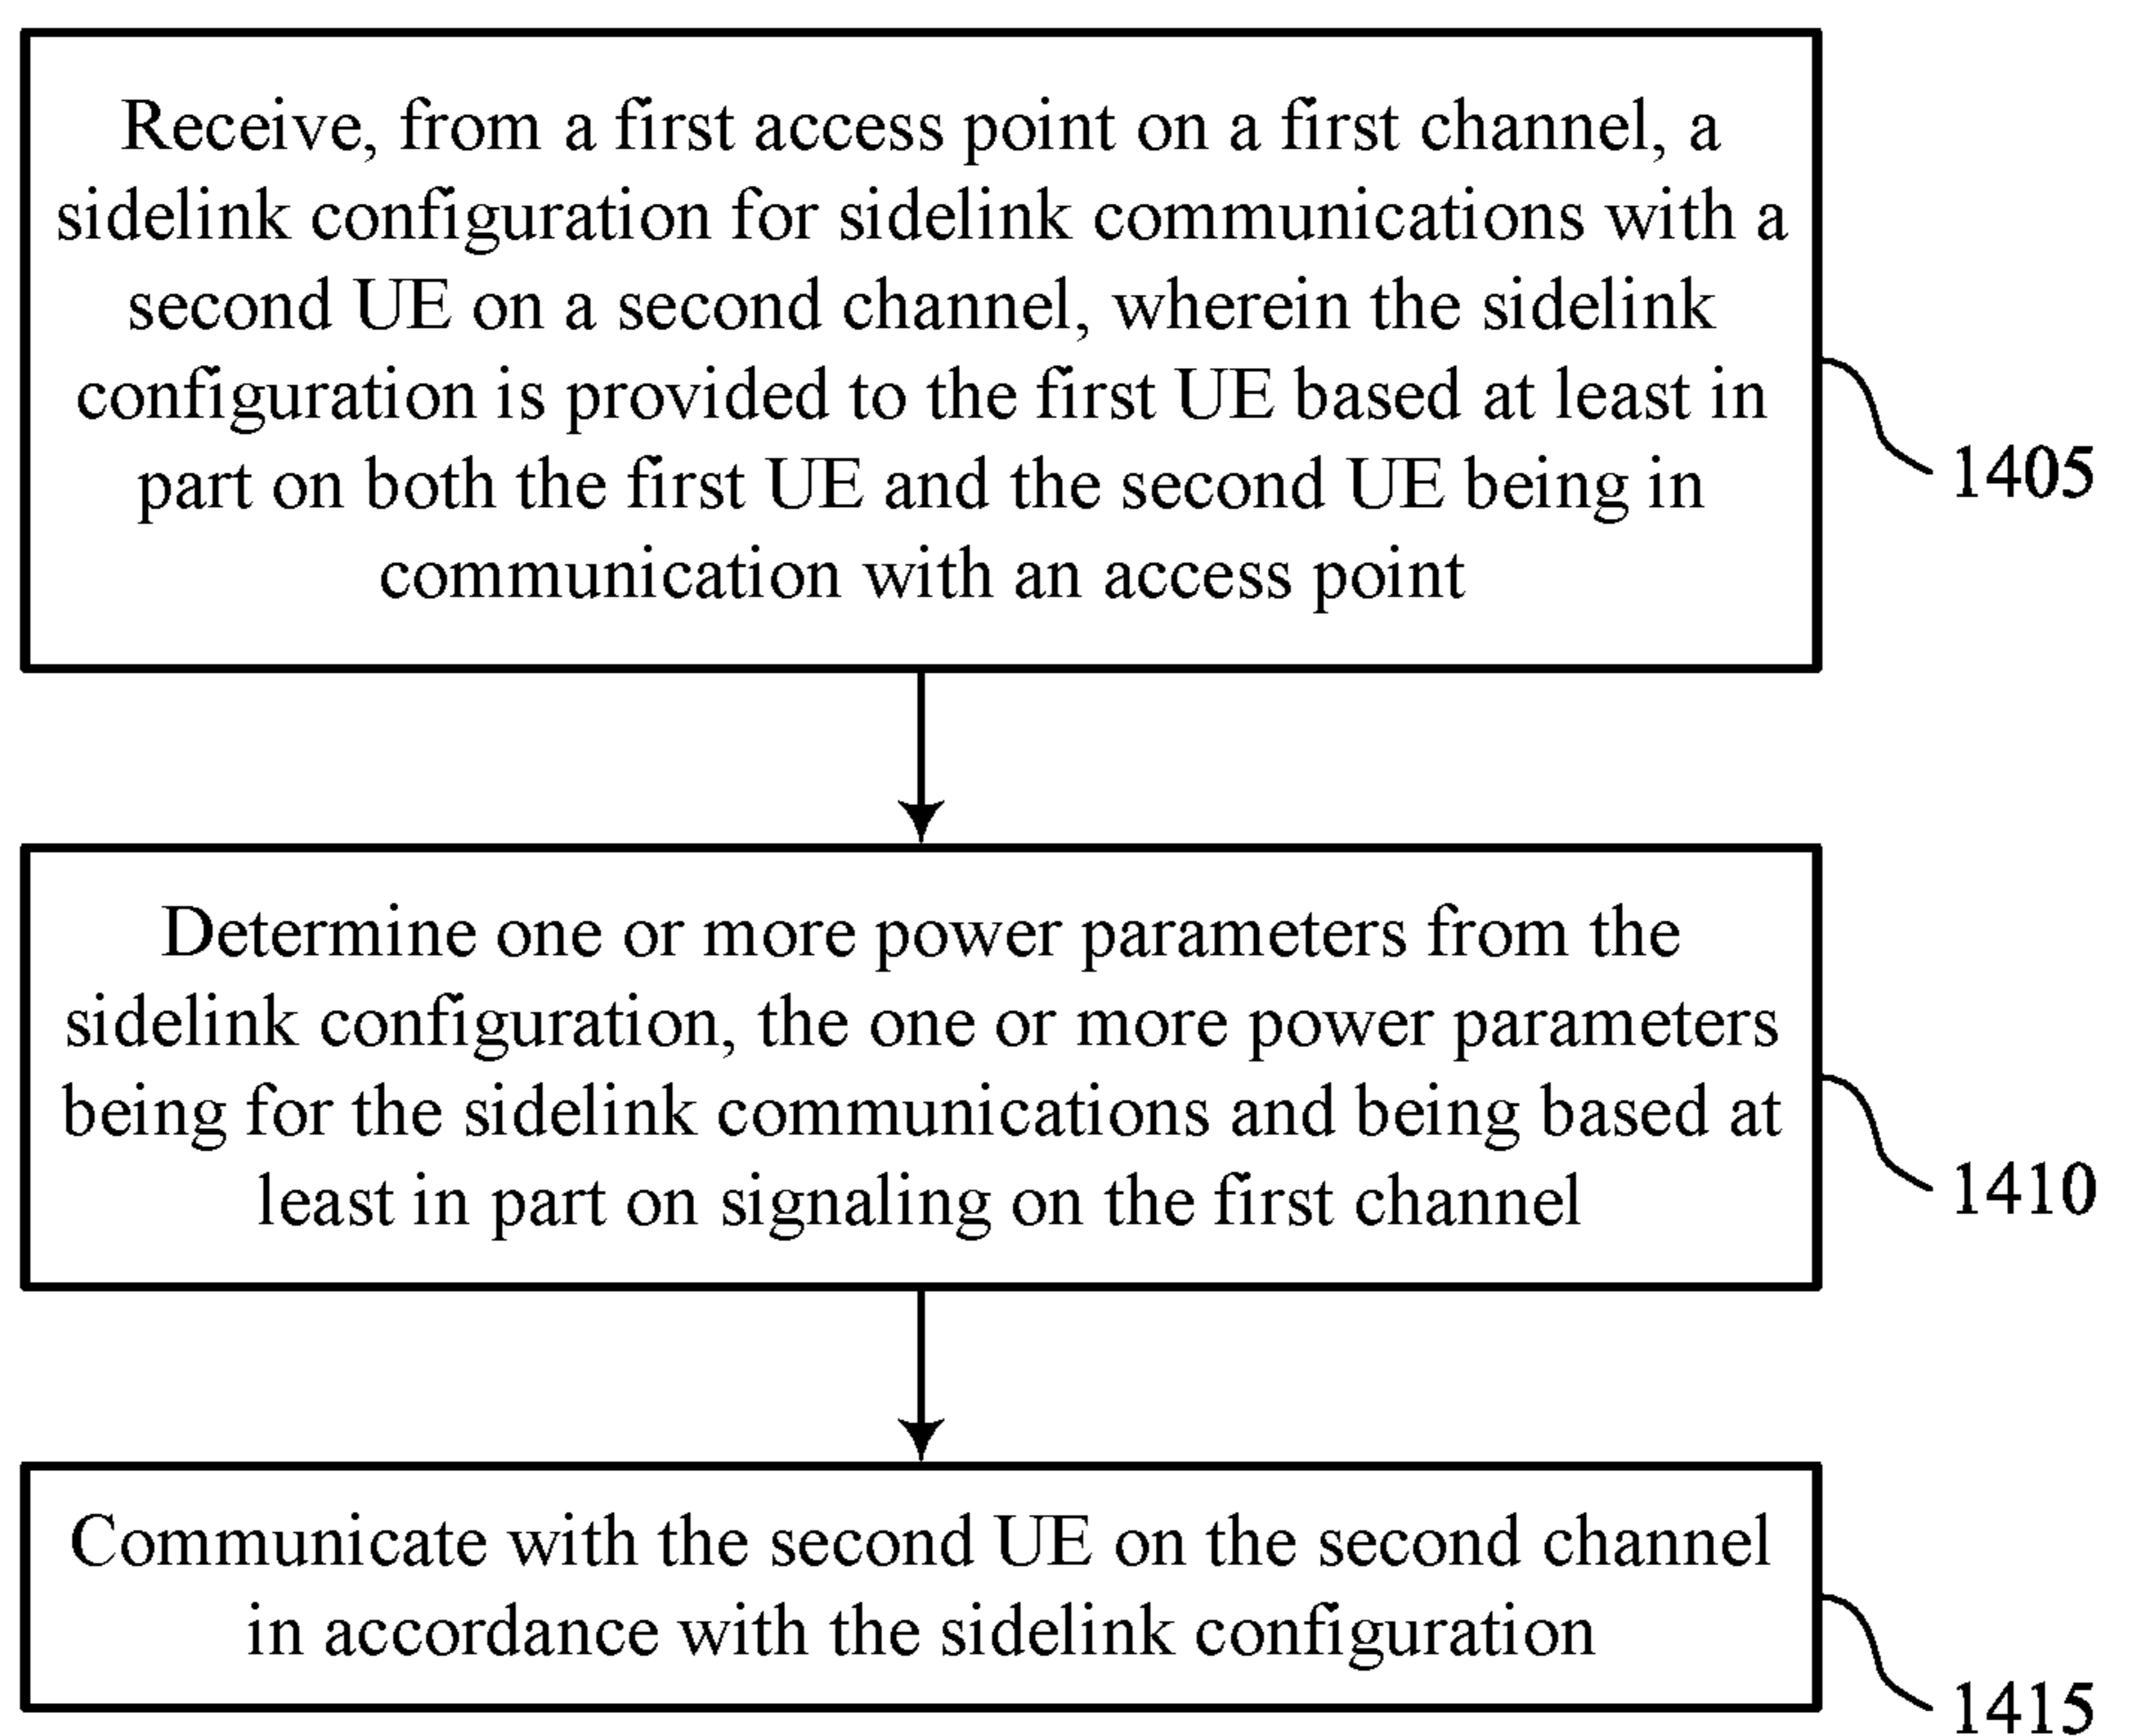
Receive, from a first access point on a first channel, a sidelink configuration for sidelink communications with a second UE on a second channel, wherein the sidelink configuration is provided to the first UE based at least in part on both the first UE and the second UE being in communication with an access point

1405

Determine one or more power parameters from the sidelink configuration, the one or more power parameters being for the sidelink communications and being based at least in part on signaling on the first channel

1410

Communicate with the second UE on the second channel in accordance with the sidelink configuration

1415